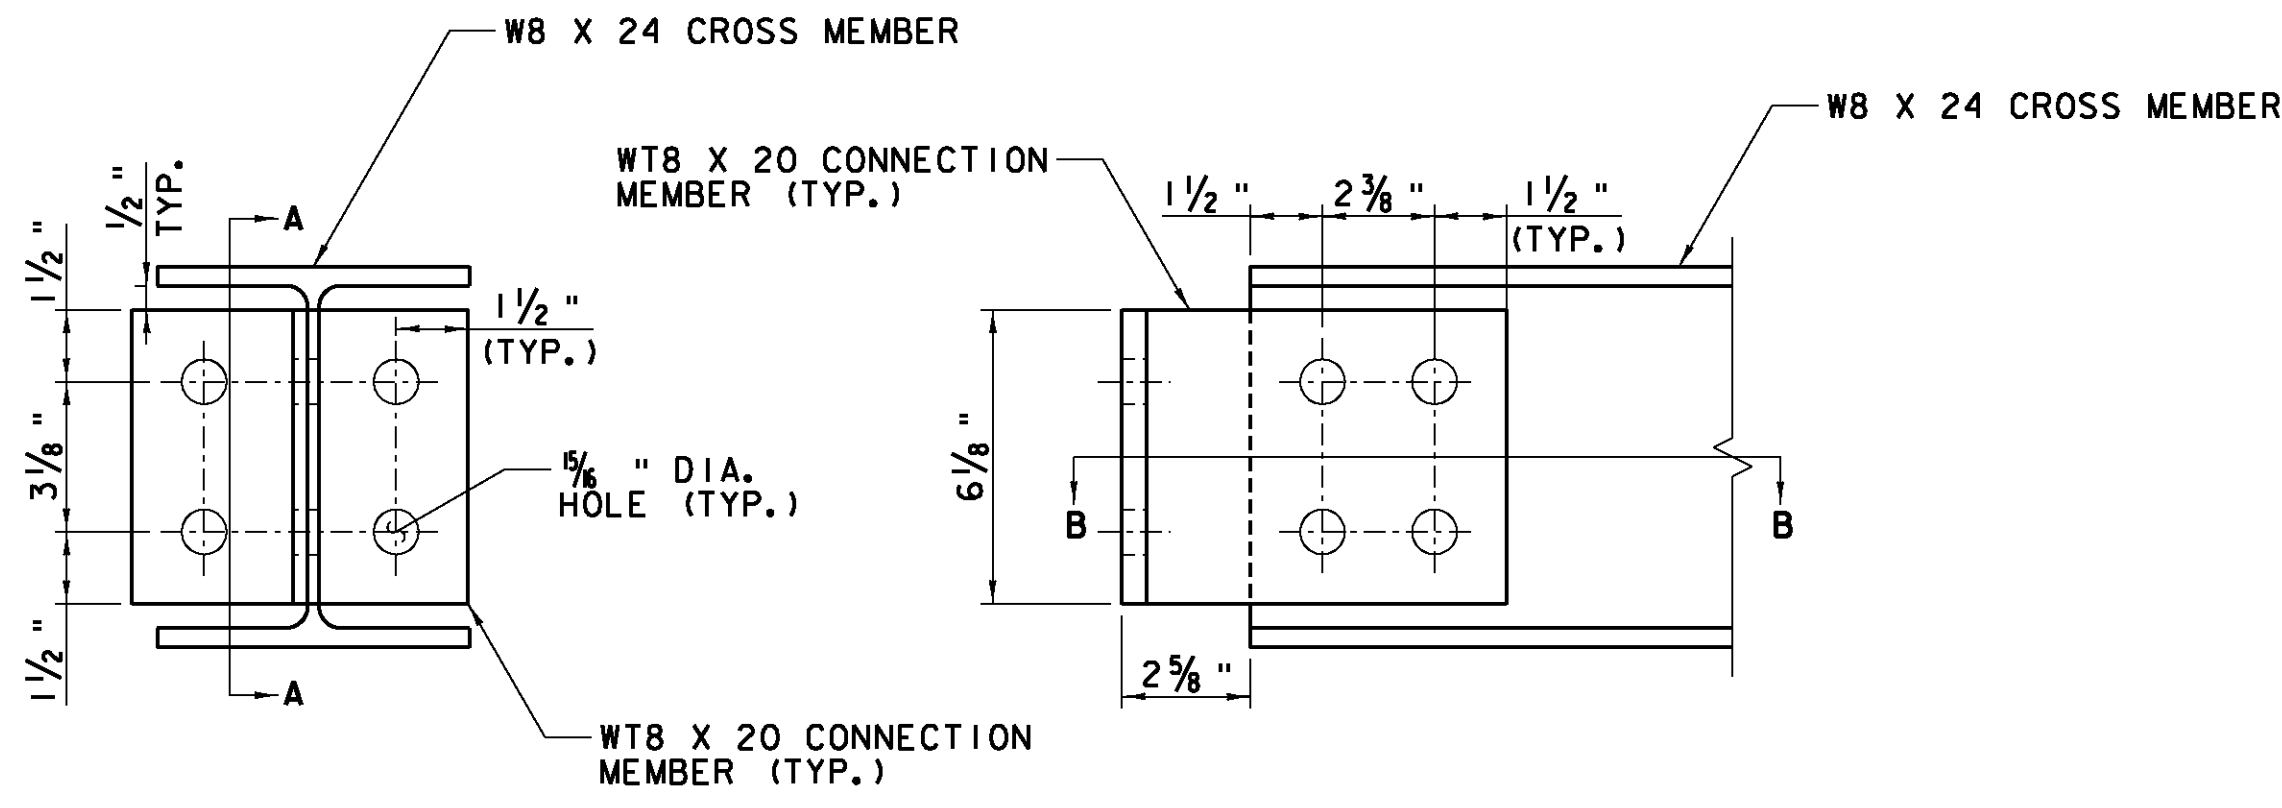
W8 X 24 CROSS MEMBER

$\frac{1}{2}$" TYP.

A

$1\frac{1}{2}$"

$1\frac{1}{2}$" (TYP.)

$3\frac{1}{8}$"

$\frac{15}{16}$" DIA. HOLE (TYP.)

$1\frac{1}{2}$"

A

WT8 X 20 CONNECTION MEMBER (TYP.)

W8 X 24 CROSS MEMBER

WT8 X 20 CONNECTION MEMBER (TYP.)

$1\frac{1}{2}$"

$2\frac{3}{8}$"

$1\frac{1}{2}$" (TYP.)

$6\frac{1}{8}$"

B

B

$2\frac{5}{8}$"